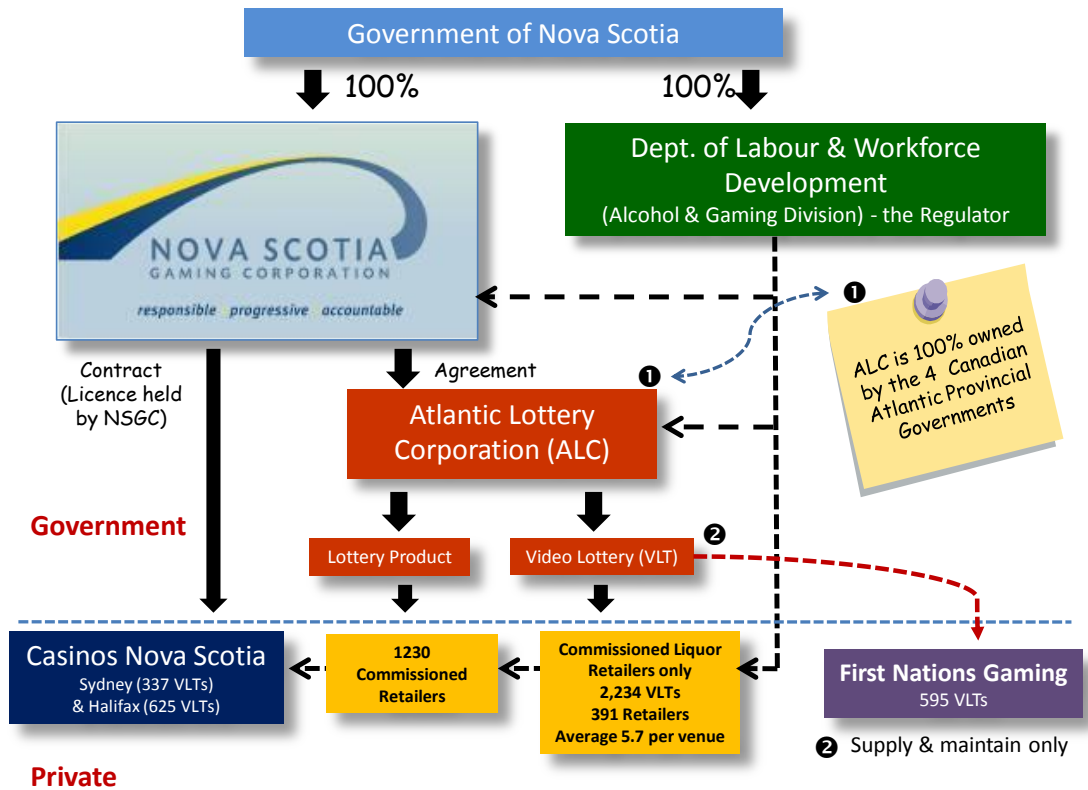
Government of Nova Scotia

100%

100%

NOVA SCOTIA
GAMING CORPORATION
responsible progressive accountable

Dept. of Labour & Workforce Development
(Alcohol & Gaming Division) - the Regulator

❶

ALC is 100% owned by the 4 Canadian Atlantic Provincial Governments

Contract (Licence held by NSGC)

Agreement

❶

Atlantic Lottery Corporation (ALC)

Government

Lottery Product

Video Lottery (VLT)

❷

Casinos Nova Scotia
Sydney (337 VLTs)
& Halifax (625 VLTs)

1230 Commissioned Retailers

Commissioned Liquor Retailers only
2,234 VLTs
391 Retailers
Average 5.7 per venue

First Nations Gaming
595 VLTs

❷ Supply & maintain only

Private